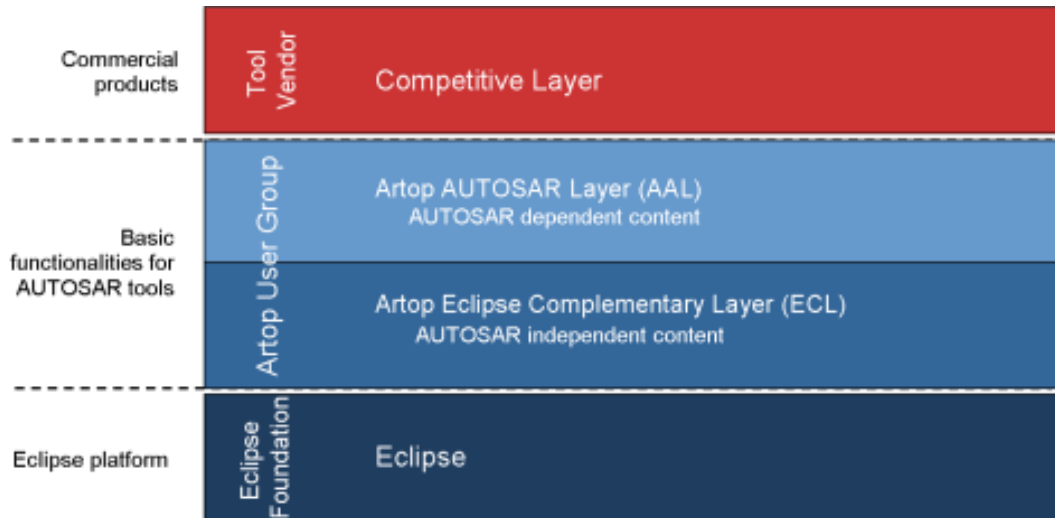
Commercial products

Tool Vendor

Competitive Layer

Basic functionalities for AUTOSAR tools

Artop User Group

Artop AUTOSAR Layer (AAL)
AUTOSAR dependent content

Artop Eclipse Complementary Layer (ECL)
AUTOSAR independent content

Eclipse platform

Eclipse Foundation

Eclipse